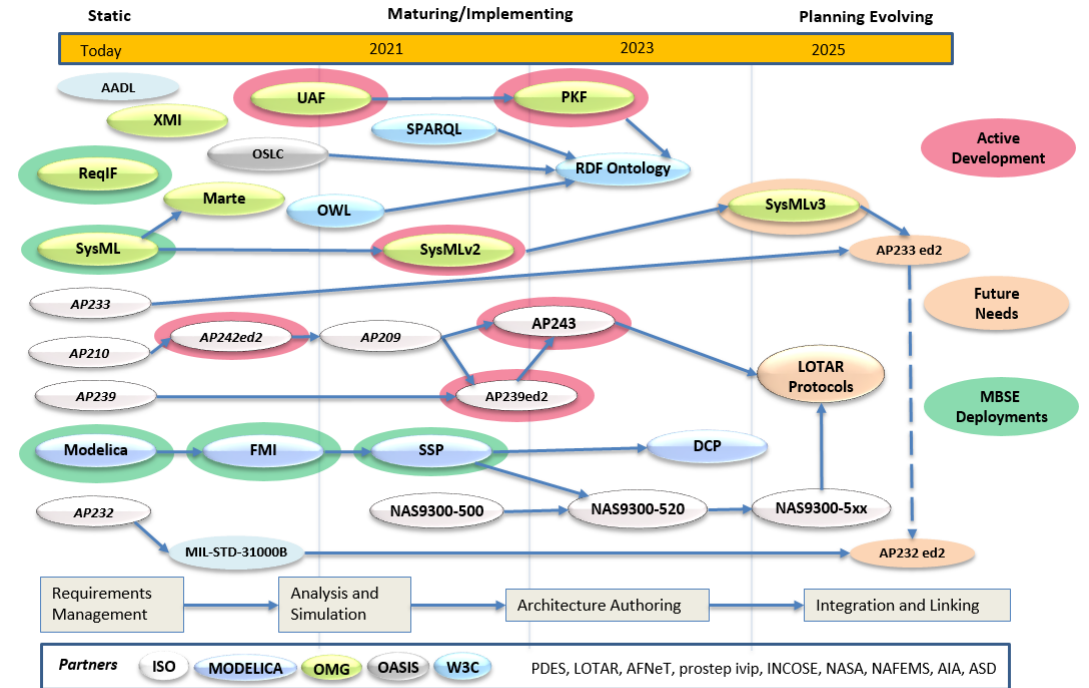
Static

Maturing/Implementing

Planning Evolving

Today

2021

2023

2025

AADL

UAF

PKF

XMI

SPARQL

Active Development

OSLC

RDF Ontology

ReqIF

Marte

SysMLv3

OWL

SysML

SysMLv2

AP233 ed2

AP233

Future Needs

AP243

AP210

AP242ed2

AP209

LOTAR Protocols

AP239

AP239ed2

MBSE Deployments

Modelica

FMI

SSP

DCP

NAS9300-500

NAS9300-520

NAS9300-5xx

AP232

MIL-STD-31000B

AP232 ed2

Requirements Management

Analysis and Simulation

Architecture Authoring

Integration and Linking

Partners

ISO

MODELICA

OMG

OASIS

W3C

PDES, LOTAR, AFNeT, prostep ivip, INCOSE, NASA, NAFEMS, AIA, ASD